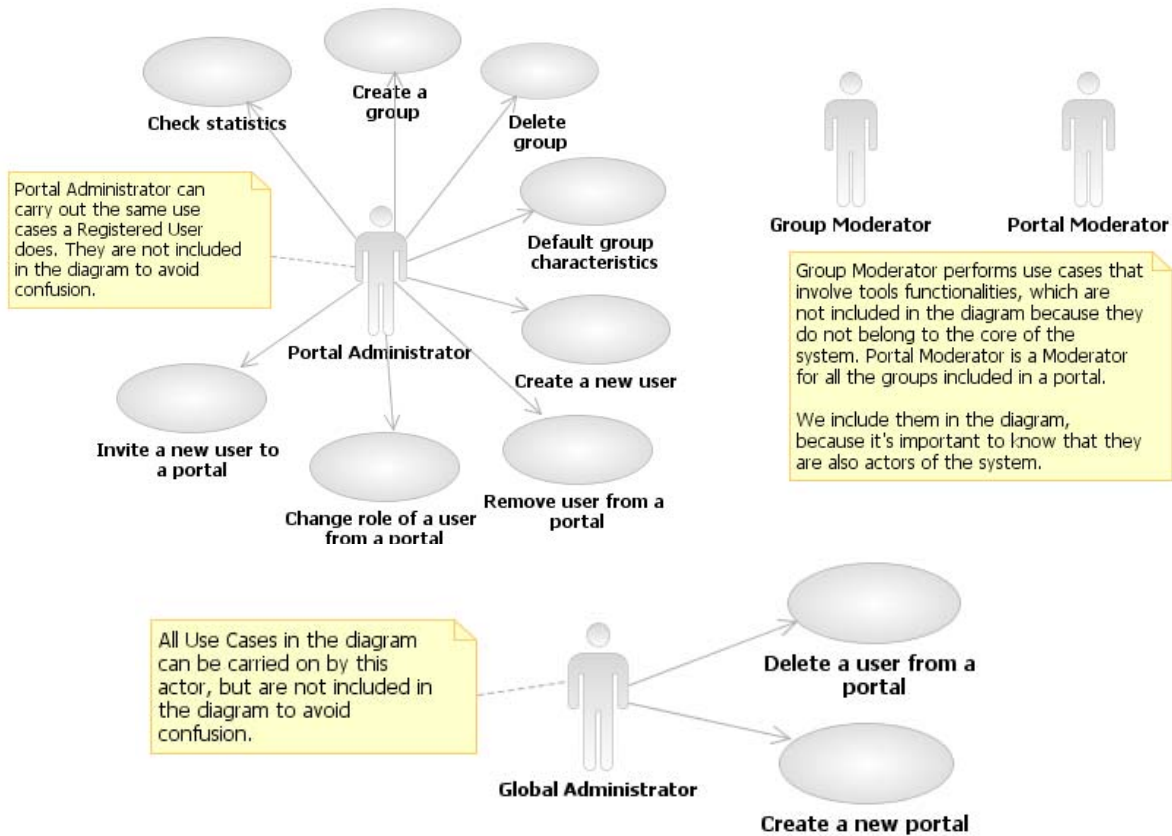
Create a group

Check statistics

Delete group

Portal Administrator can carry out the same use cases a Registered User does. They are not included in the diagram to avoid confusion.

Default group characteristics

Portal Administrator

Create a new user

Invite a new user to a portal

Change role of a user from a portal

Remove user from a portal

Group Moderator

Portal Moderator

Group Moderator performs use cases that involve tools functionalities, which are not included in the diagram because they do not belong to the core of the system. Portal Moderator is a Moderator for all the groups included in a portal.

We include them in the diagram, because it's important to know that they are also actors of the system.

All Use Cases in the diagram can be carried on by this actor, but are not included in the diagram to avoid confusion.

Global Administrator

Delete a user from a portal

Create a new portal